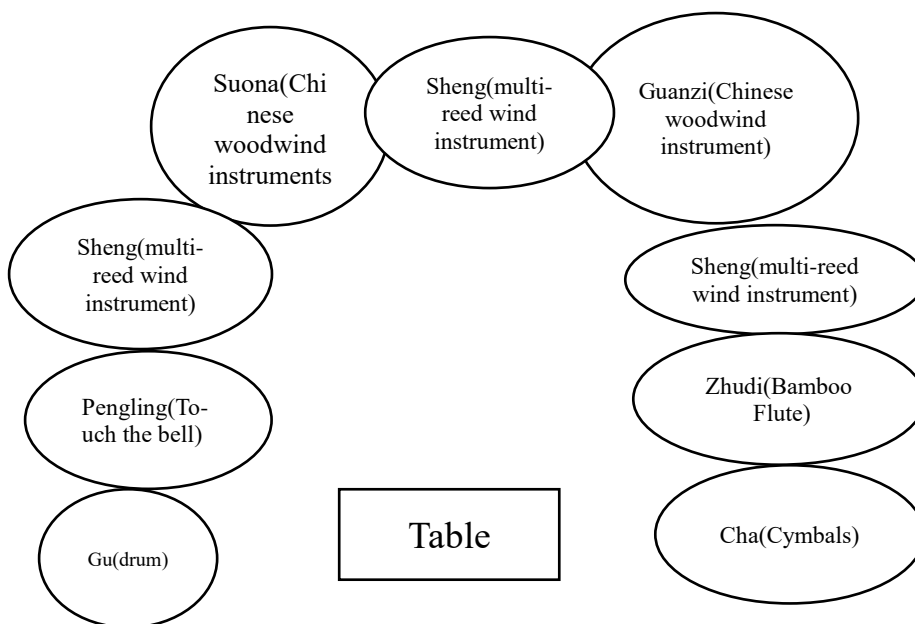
Suona(Chinese woodwind instruments

Sheng(multi-reed wind instrument)

Guanzi(Chinese woodwind instrument)

Sheng(multi-reed wind instrument)

Sheng(multi-reed wind instrument)

Pengling(Touch the bell)

Zhudi(Bamboo Flute)

Gu(drum)

Table

Cha(Cymbals)